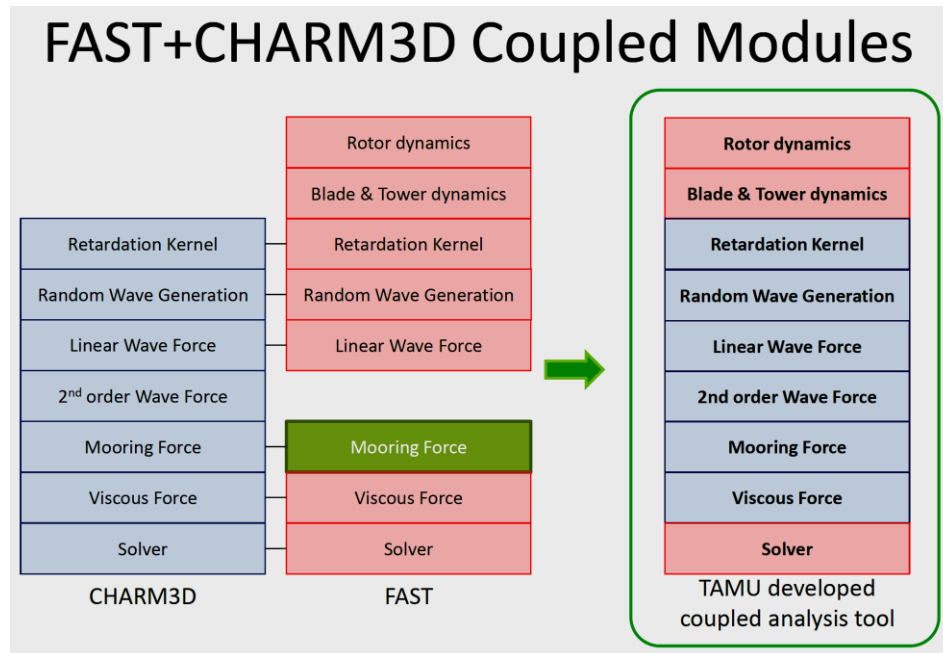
FAST+CHARM3D Coupled Modules

Retardation Kernel
Random Wave Generation
Linear Wave Force
2$^{nd}$ order Wave Force
Mooring Force
Viscous Force
Solver

CHARM3D

Rotor dynamics
Blade & Tower dynamics
Retardation Kernel
Random Wave Generation
Linear Wave Force
Mooring Force
Viscous Force
Solver

FAST

Rotor dynamics
Blade & Tower dynamics
Retardation Kernel
Random Wave Generation
Linear Wave Force
2nd order Wave Force
Mooring Force
Viscous Force
Solver

TAMU developed coupled analysis tool